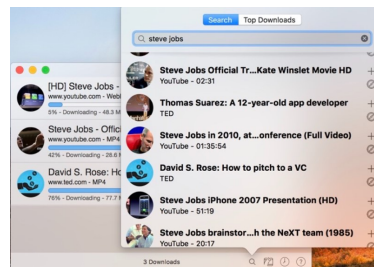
[HD] Steve Jobs -
www.youtube.com - Web
5% - Downloading - 48.3 M

Steve Jobs - Offic
www.youtube.com - MP4
42% - Downloading - 28.6

David S. Rose: Ho
www.ted.com - MP4
76% - Downloading - 77.7

Search
Top Downloads

steve jobs

Steve Jobs Official Tr...Kate Winslet Movie HD
YouTube - 02:31

Thomas Suarez: A 12-year-old app developer
TED

Steve Jobs in 2010, at...onference (Full Video)
YouTube - 01:35:54

David S. Rose: How to pitch to a VC
TED

Steve Jobs iPhone 2007 Presentation (HD)
YouTube - 51:19

Steve Jobs brainstor...h the NeXT team (1985)
YouTube - 20:17

3 Downloads